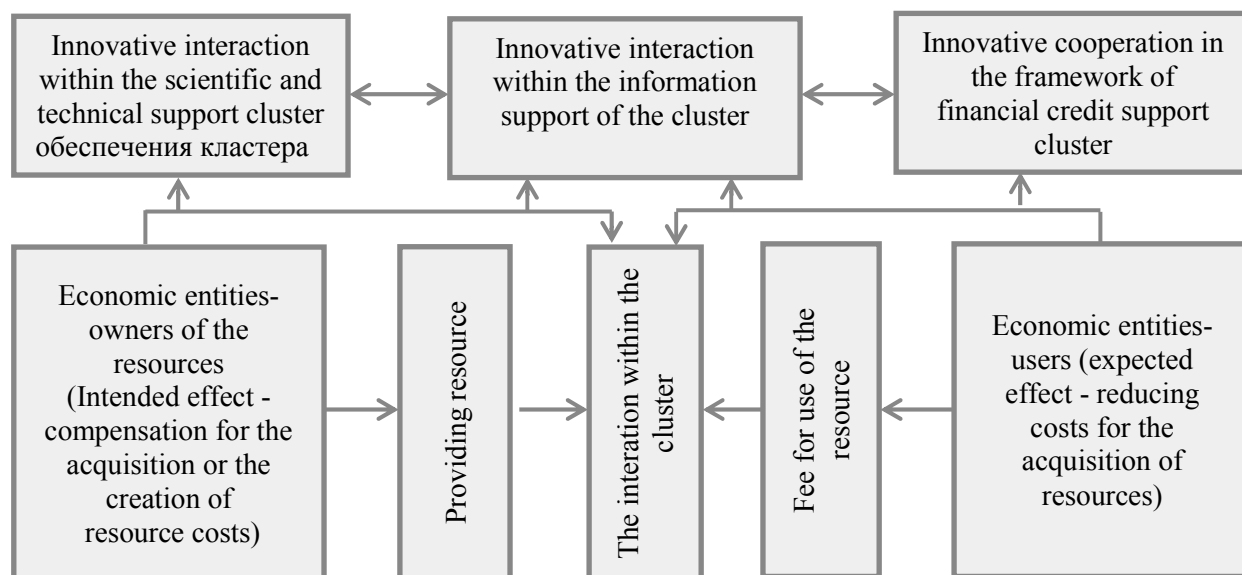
Innovative interaction within the scientific and technical support cluster обеспечения кластера

Innovative interaction within the information support of the cluster

Innovative cooperation in the framework of financial credit support cluster

Economic entities-owners of the resources (Intended effect - compensation for the acquisition or the creation of resource costs)

Providing resource

The interation within the cluster

Fee for use of the resource

Economic entities-users (expected effect - reducing costs for the acquisition of resources)